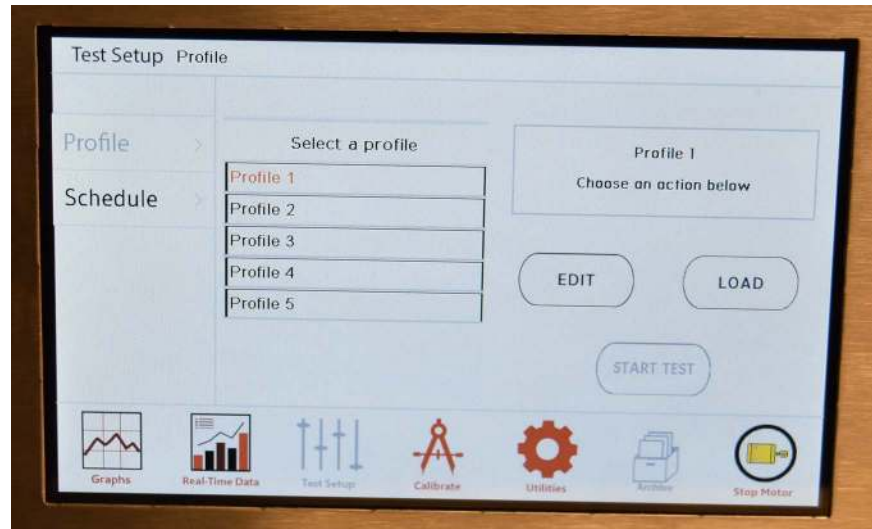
Test Setup Profile

Profile
Schedule

Select a profile
Profile 1
Profile 2
Profile 3
Profile 4
Profile 5

Profile 1
Choose an action below

EDIT
LOAD
START TEST

Graphs
Real-Time Data
Test Setup
Calibrate
Utilities
Archive
Stop Motor